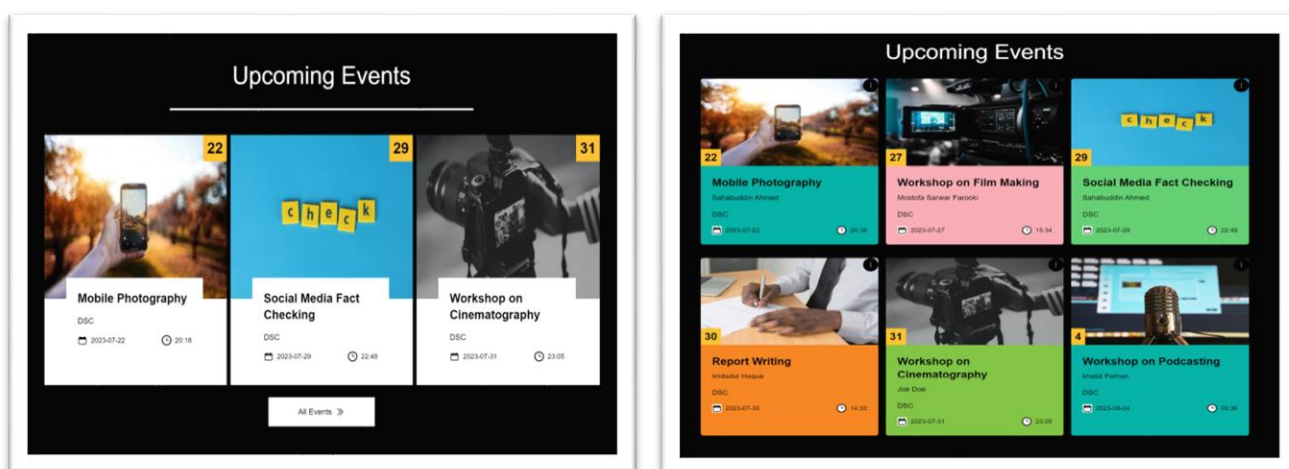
Upcoming Events

22

Mobile Photography

DSC

2023-07-22 20:18

29

check

Social Media Fact Checking

DSC

2023-07-29 22:48

31

Workshop on Cinematography

DSC

2023-07-31 23:05

All Events ≫

Upcoming Events

22

Mobile Photography

Sahabuddin Ahmed

DSC

2023-07-22 20:18

27

Workshop on Film Making

Mostofa Sarwar Farooki

DSC

2023-07-27 15:34

check

29

Social Media Fact Checking

Sahabuddin Ahmed

DSC

2023-07-29 22:48

30

Report Writing

Imdadul Hoque

DSC

2023-07-30 14:33

31

Workshop on Cinematography

Joe Doe

DSC

2023-07-31 23:05

4

Workshop on Podcasting

Khalid Farhan

DSC

2023-08-04 00:36